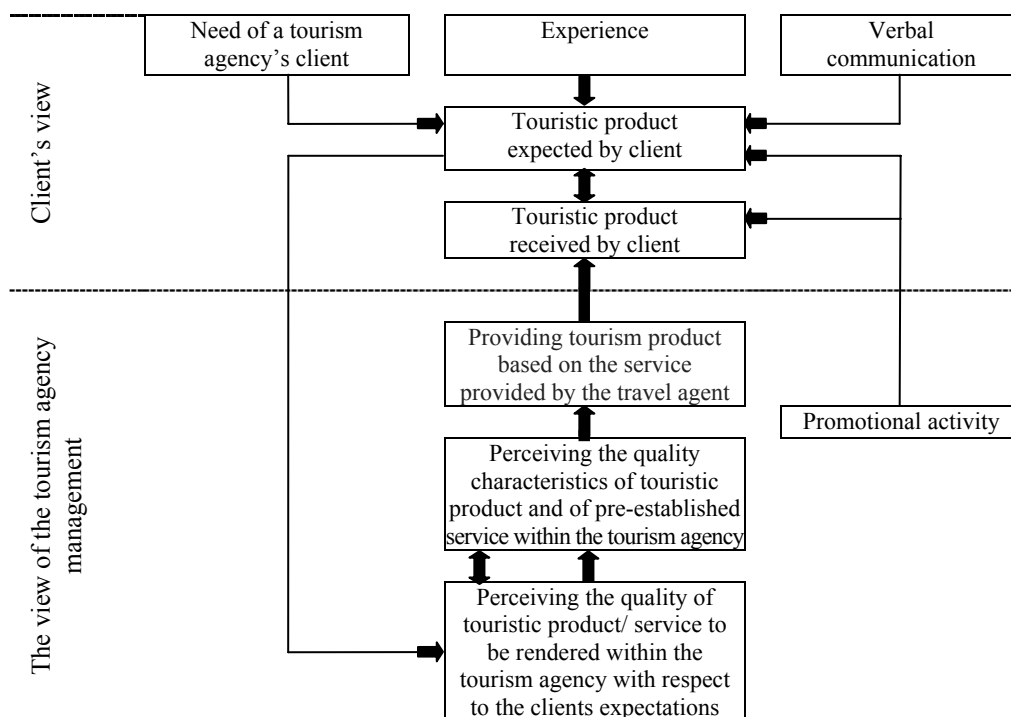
Need of a tourism agency's client

Experience

Verbal communication

Client's view

Touristic product expected by client

Touristic product received by client

The view of the tourism agency management

Providing tourism product based on the service provided by the travel agent

Promotional activity

Perceiving the quality characteristics of touristic product and of pre-established service within the tourism agency

Perceiving the quality of touristic product/ service to be rendered within the tourism agency with respect to the clients expectations